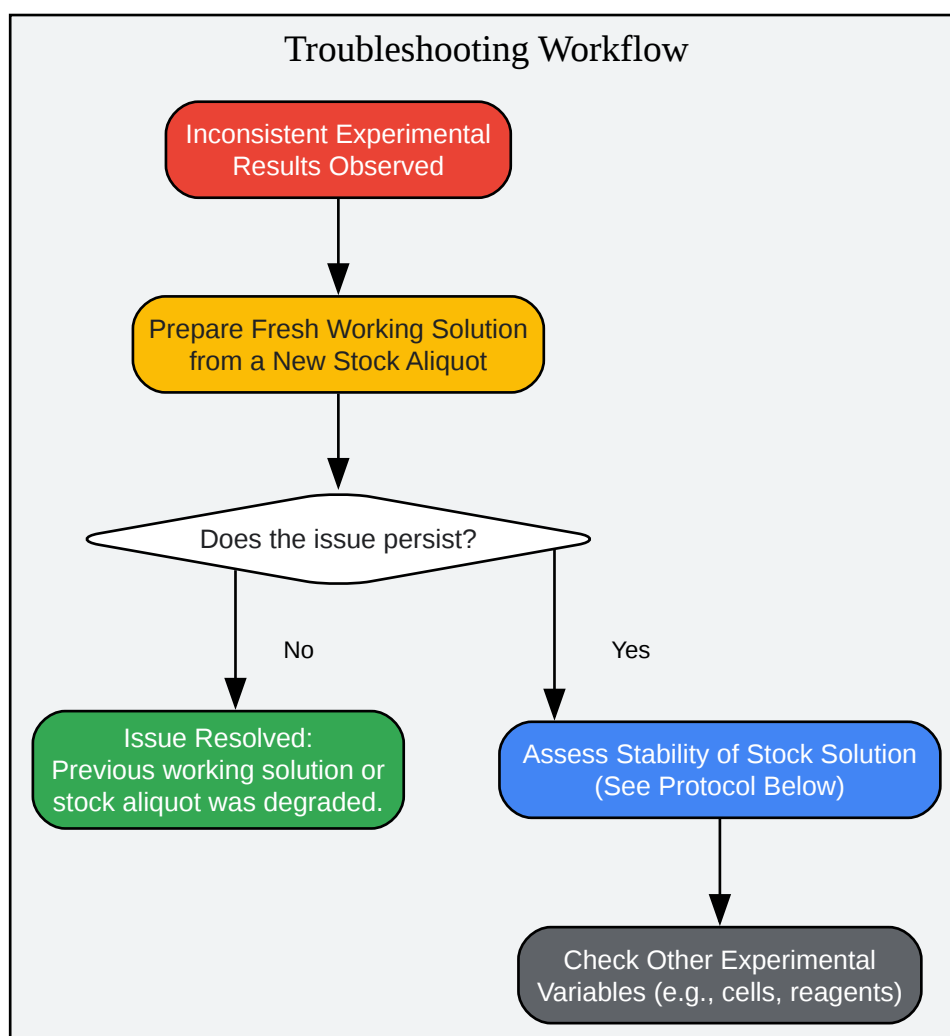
Troubleshooting Workflow

Inconsistent Experimental Results Observed

Prepare Fresh Working Solution from a New Stock Aliquot

Does the issue persist?

No

Yes

Issue Resolved: Previous working solution or stock aliquot was degraded.

Assess Stability of Stock Solution (See Protocol Below)

Check Other Experimental Variables (e.g., cells, reagents)